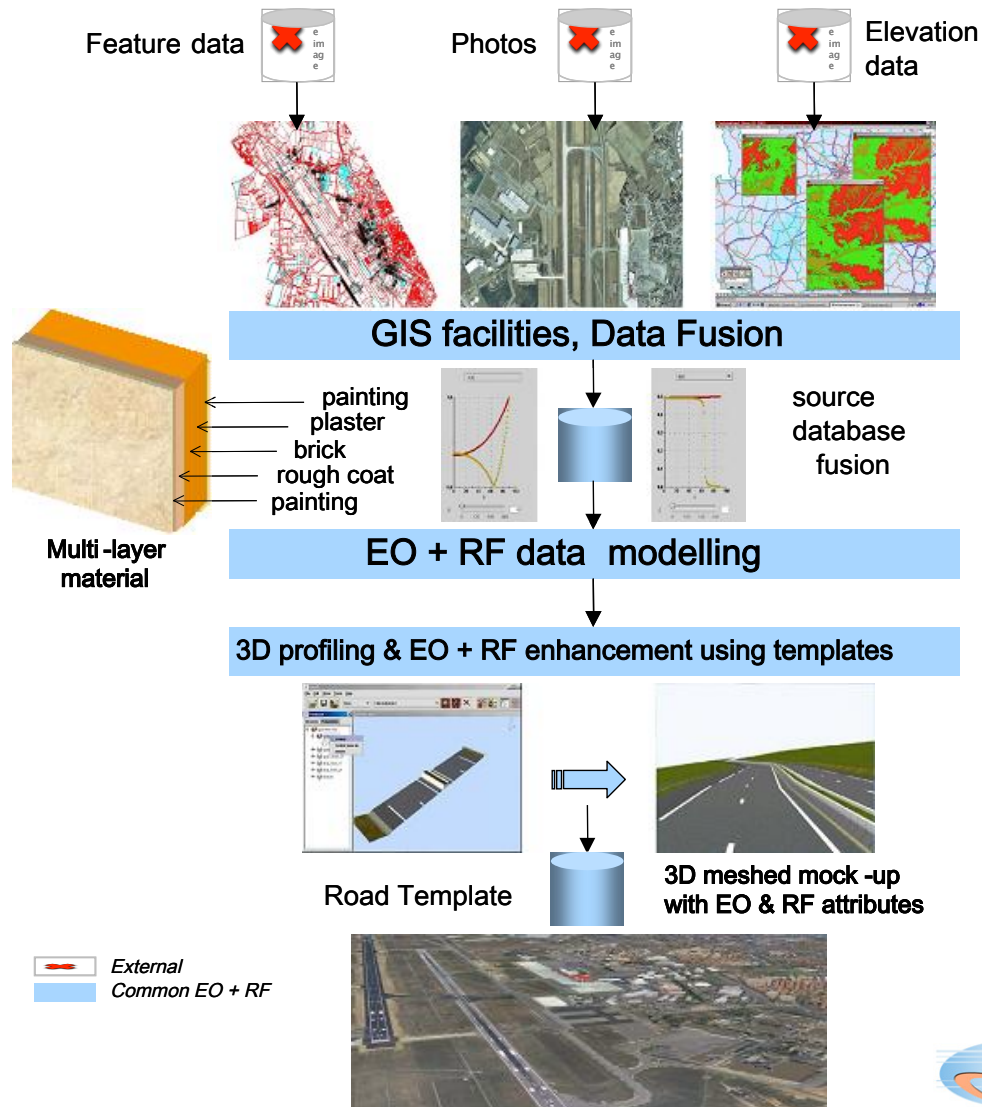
Feature data

e
im
ag
e

Photos

e
im
ag
e

Elevation data

e
im
ag
e

GIS facilities, Data Fusion

painting
plaster
brick
rough coat
painting

source
database
fusion

Multi -layer material

EO + RF data modelling

3D profiling & EO + RF enhancement using templates

Road Template

3D meshed mock -up with EO & RF attributes

External
Common EO + RF